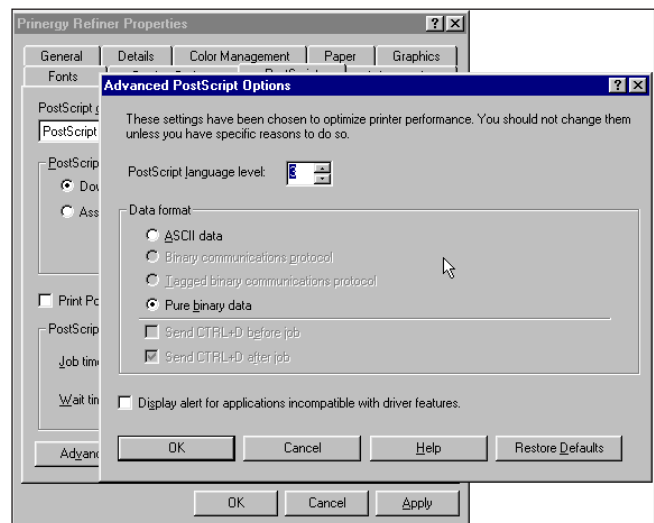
Prinergy Refiner Properties

General | Details | Color Management | Paper | Graphics
Fonts

PostScript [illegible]
PostScript
PostScrip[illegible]
Dow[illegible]
Ass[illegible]

Print Po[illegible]
PostScrip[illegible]
Job tim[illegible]
Wait tin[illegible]
Advan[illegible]

Advanced PostScript Options

These settings have been chosen to optimize printer performance. You should not change them unless you have specific reasons to do so.

PostScript language level: 3

Data format
ASCII data
Binary communications protocol
Tagged binary communications protocol
Pure binary data
Send CTRL+D before job
Send CTRL+D after job

Display alert for applications incompatible with driver features.

OK | Cancel | Help | Restore Defaults

OK | Cancel | Apply